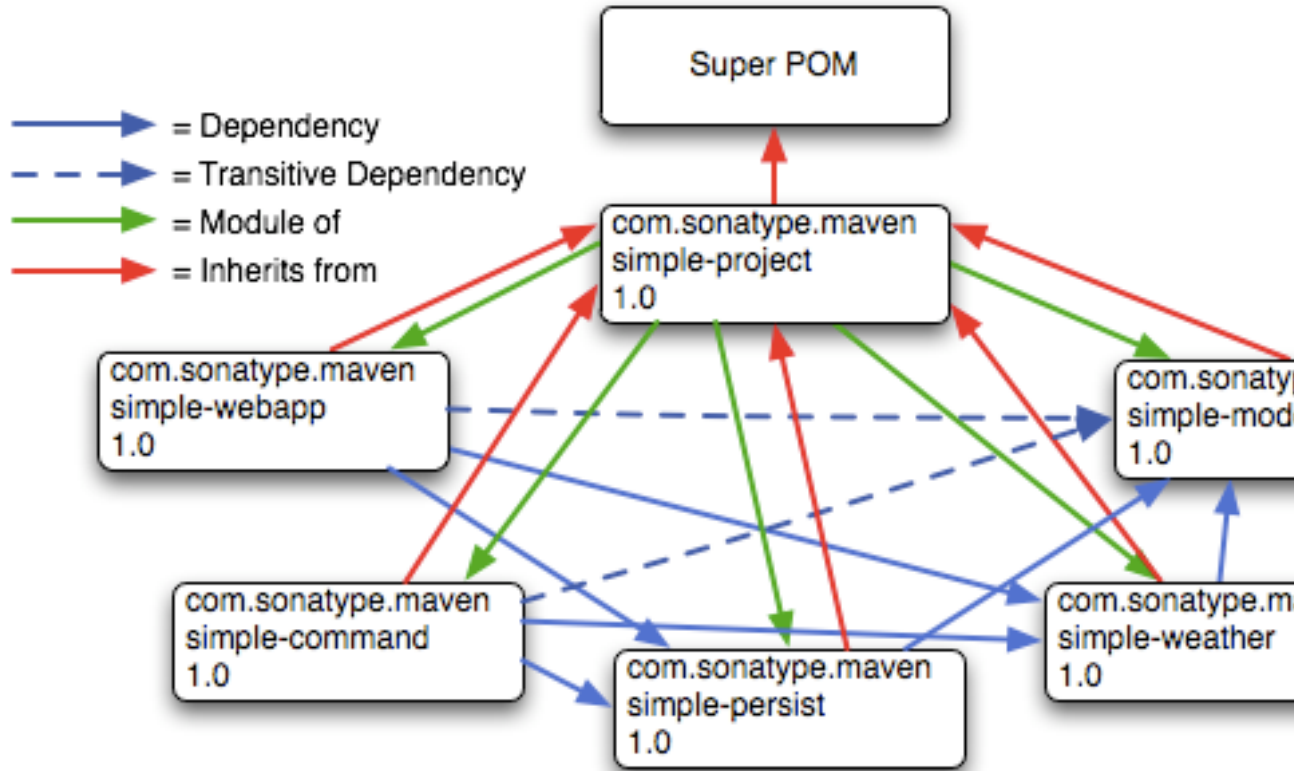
Super POM

= Dependency
= Transitive Dependency
= Module of
= Inherits from

com.sonatype.maven
simple-project
1.0

com.sonatype.maven
simple-webapp
1.0

com.sonatyp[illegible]
simple-mod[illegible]
1.0

com.sonatype.maven
simple-command
1.0

com.sonatype.m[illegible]
simple-weather
1.0

com.sonatype.maven
simple-persist
1.0